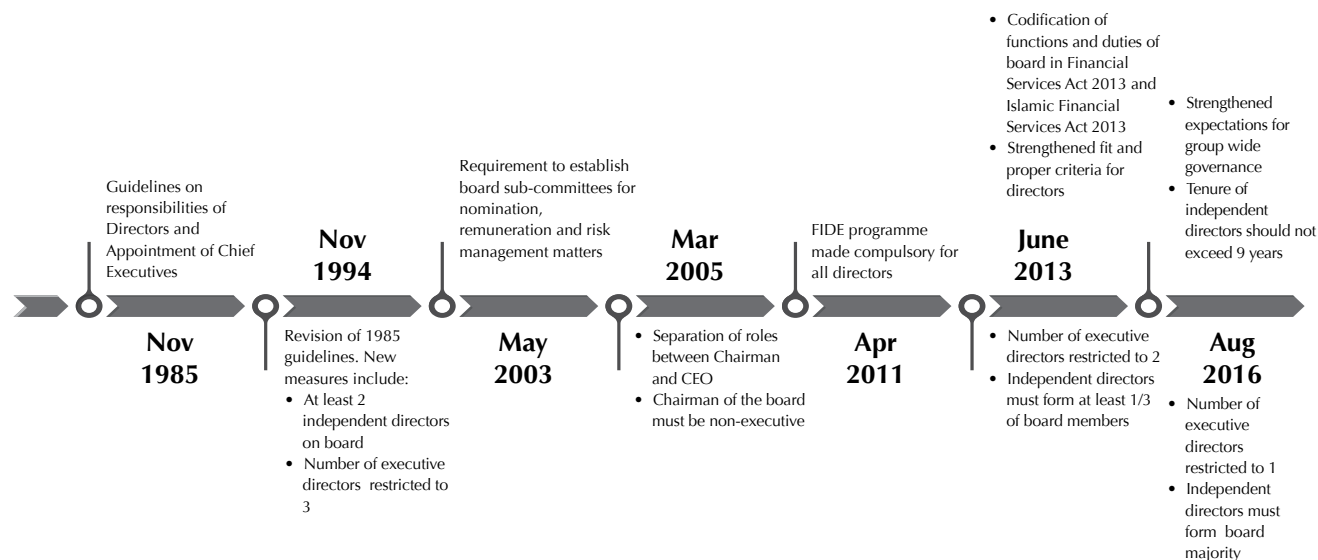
Guidelines on responsibilities of Directors and Appointment of Chief Executives

Nov 1985

Nov 1994

Revision of 1985 guidelines. New measures include:
- At least 2 independent directors on board
- Number of executive directors restricted to 3

Requirement to establish board sub-committees for nomination, remuneration and risk management matters

May 2003

Mar 2005

- Separation of roles between Chairman and CEO
- Chairman of the board must be non-executive

FIDE programme made compulsory for all directors

Apr 2011

- Codification of functions and duties of board in Financial Services Act 2013 and Islamic Financial Services Act 2013
- Strengthened fit and proper criteria for directors

June 2013

- Number of executive directors restricted to 2
- Independent directors must form at least 1/3 of board members

- Strengthened expectations for group wide governance
- Tenure of independent directors should not exceed 9 years

Aug 2016

- Number of executive directors restricted to 1
- Independent directors must form board majority